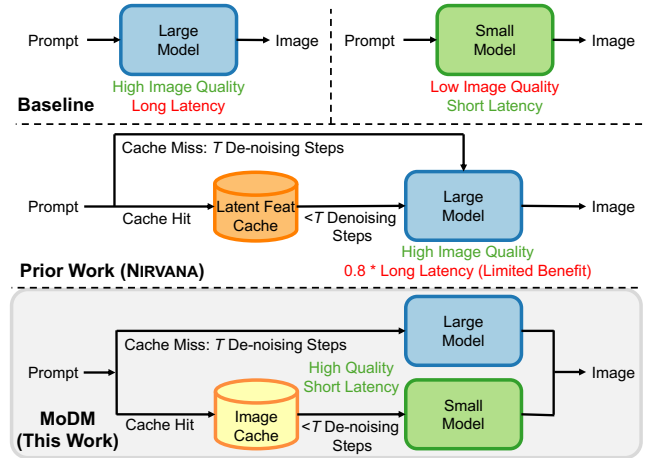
Prompt
Large Model
Image
High Image Quality
Long Latency

Prompt
Small Model
Image
Low Image Quality
Short Latency

Baseline

Cache Miss: $T$ De-noising Steps
Prompt
Cache Hit
Latent Feat Cache
$<T$ Denoising Steps
Large Model
Image
High Image Quality
0.8 * Long Latency (Limited Benefit)

Prior Work (NIRVANA)

Cache Miss: $T$ De-noising Steps
Large Model
Prompt
High Quality
Short Latency
Image
Cache Hit
Image Cache
$<T$ De-noising Steps
Small Model

MoDM
(This Work)